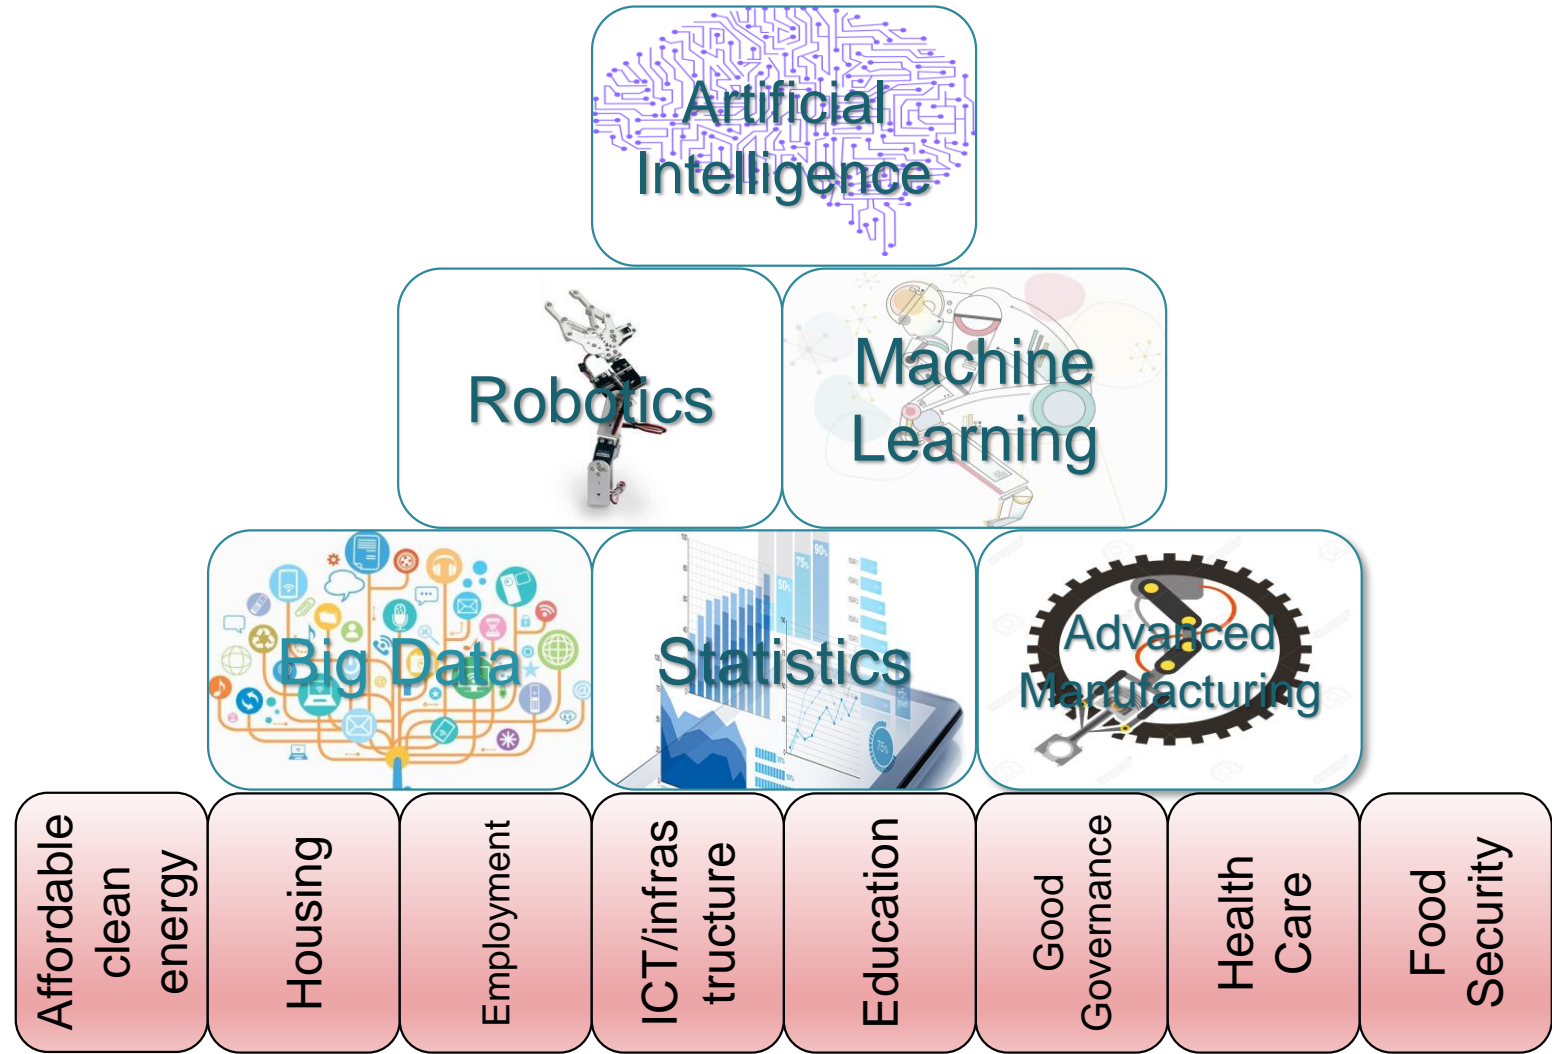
Artificial Intelligence

Robotics

Machine Learning

Big Data

Statistics

Advanced Manufacturing

Affordable clean energy

Housing

Employment

ICT/infrastructure

Education

Good Governance

Health Care

Food Security